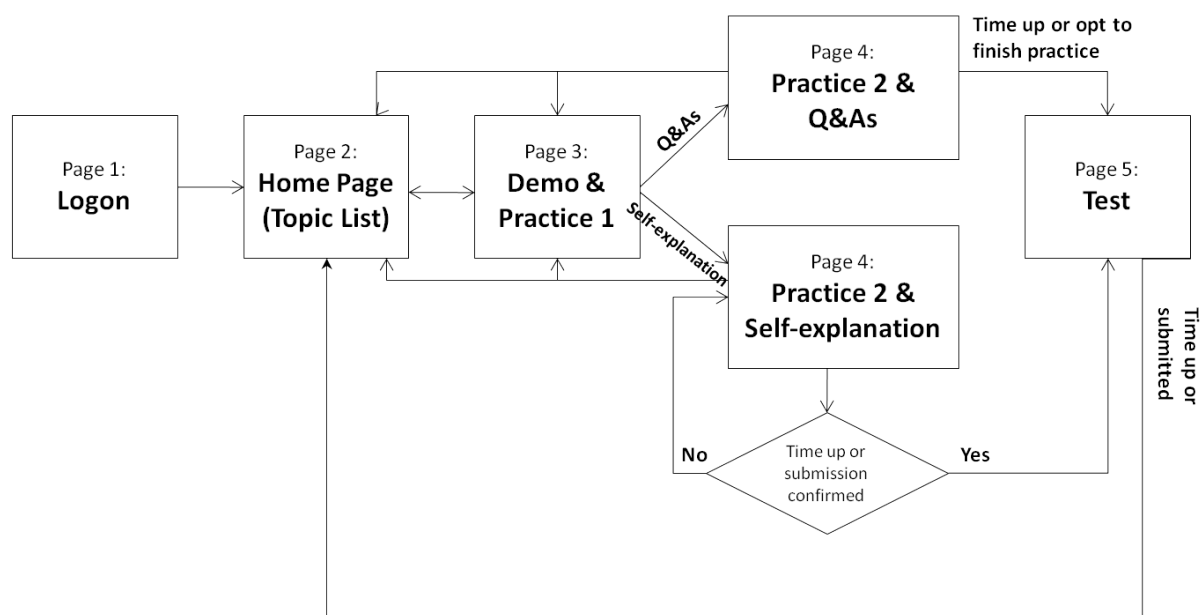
Page 1:
Logon

Page 2:
Home Page
(Topic List)

Page 3:
Demo &
Practice 1

Q&As

Self-explanation

Page 4:
Practice 2 &
Q&As

Time up or opt to finish practice

Page 5:
Test

Page 4:
Practice 2 &
Self-explanation

Time up or submitted

No

Time up or submission confirmed

Yes